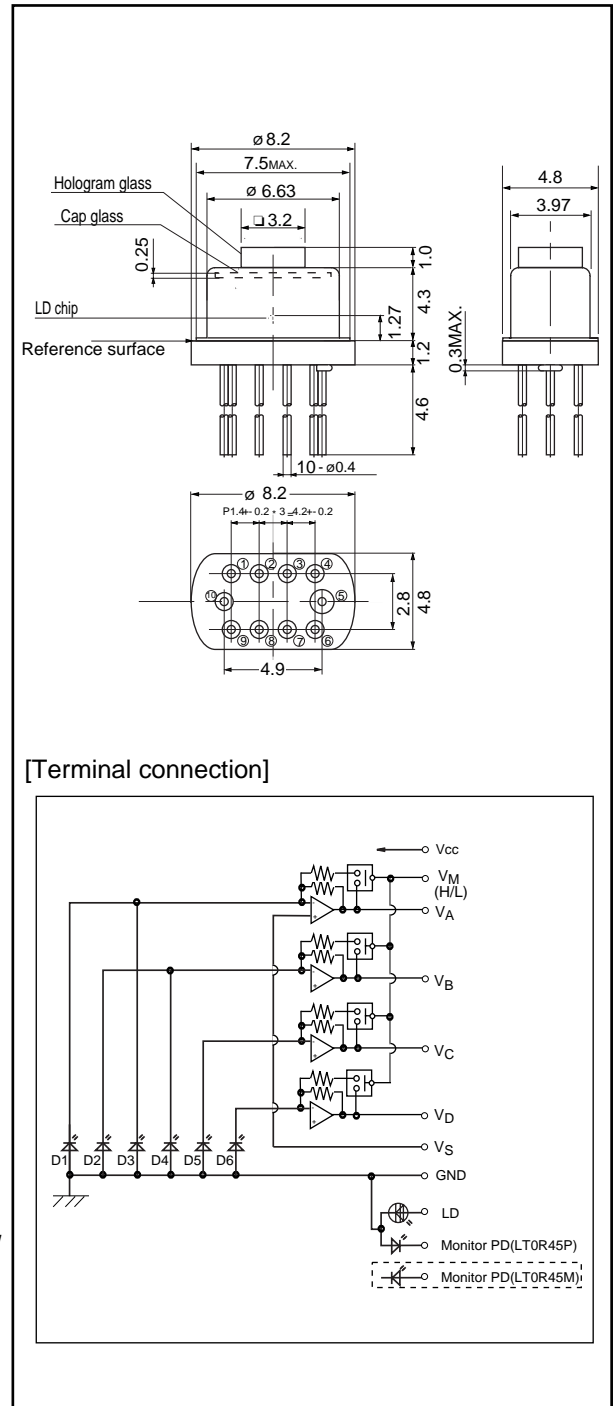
ø 8.2
7.5MAX.
Hologram glass
ø 6.63
Cap glass
□ 3.2
0.25
1.0
4.3
LD chip
1.27
Reference surface
1.2
4.6
10 - ø0.4
4.8
3.97
0.3MAX.

ø 8.2
P1.4 - 0.2 - 3 - 4.2 - 0.2
①②③④
⑩ ⑤
⑨⑧⑦⑥
2.8
4.8
4.9

[Terminal connection]

Vcc
$V_M$ (H/L)
$V_A$
$V_B$
$V_C$
$V_D$
$V_S$
GND
LD
Monitor PD(LT0R45P)
Monitor PD(LT0R45M)
D1 D2 D3 D4 D5 D6